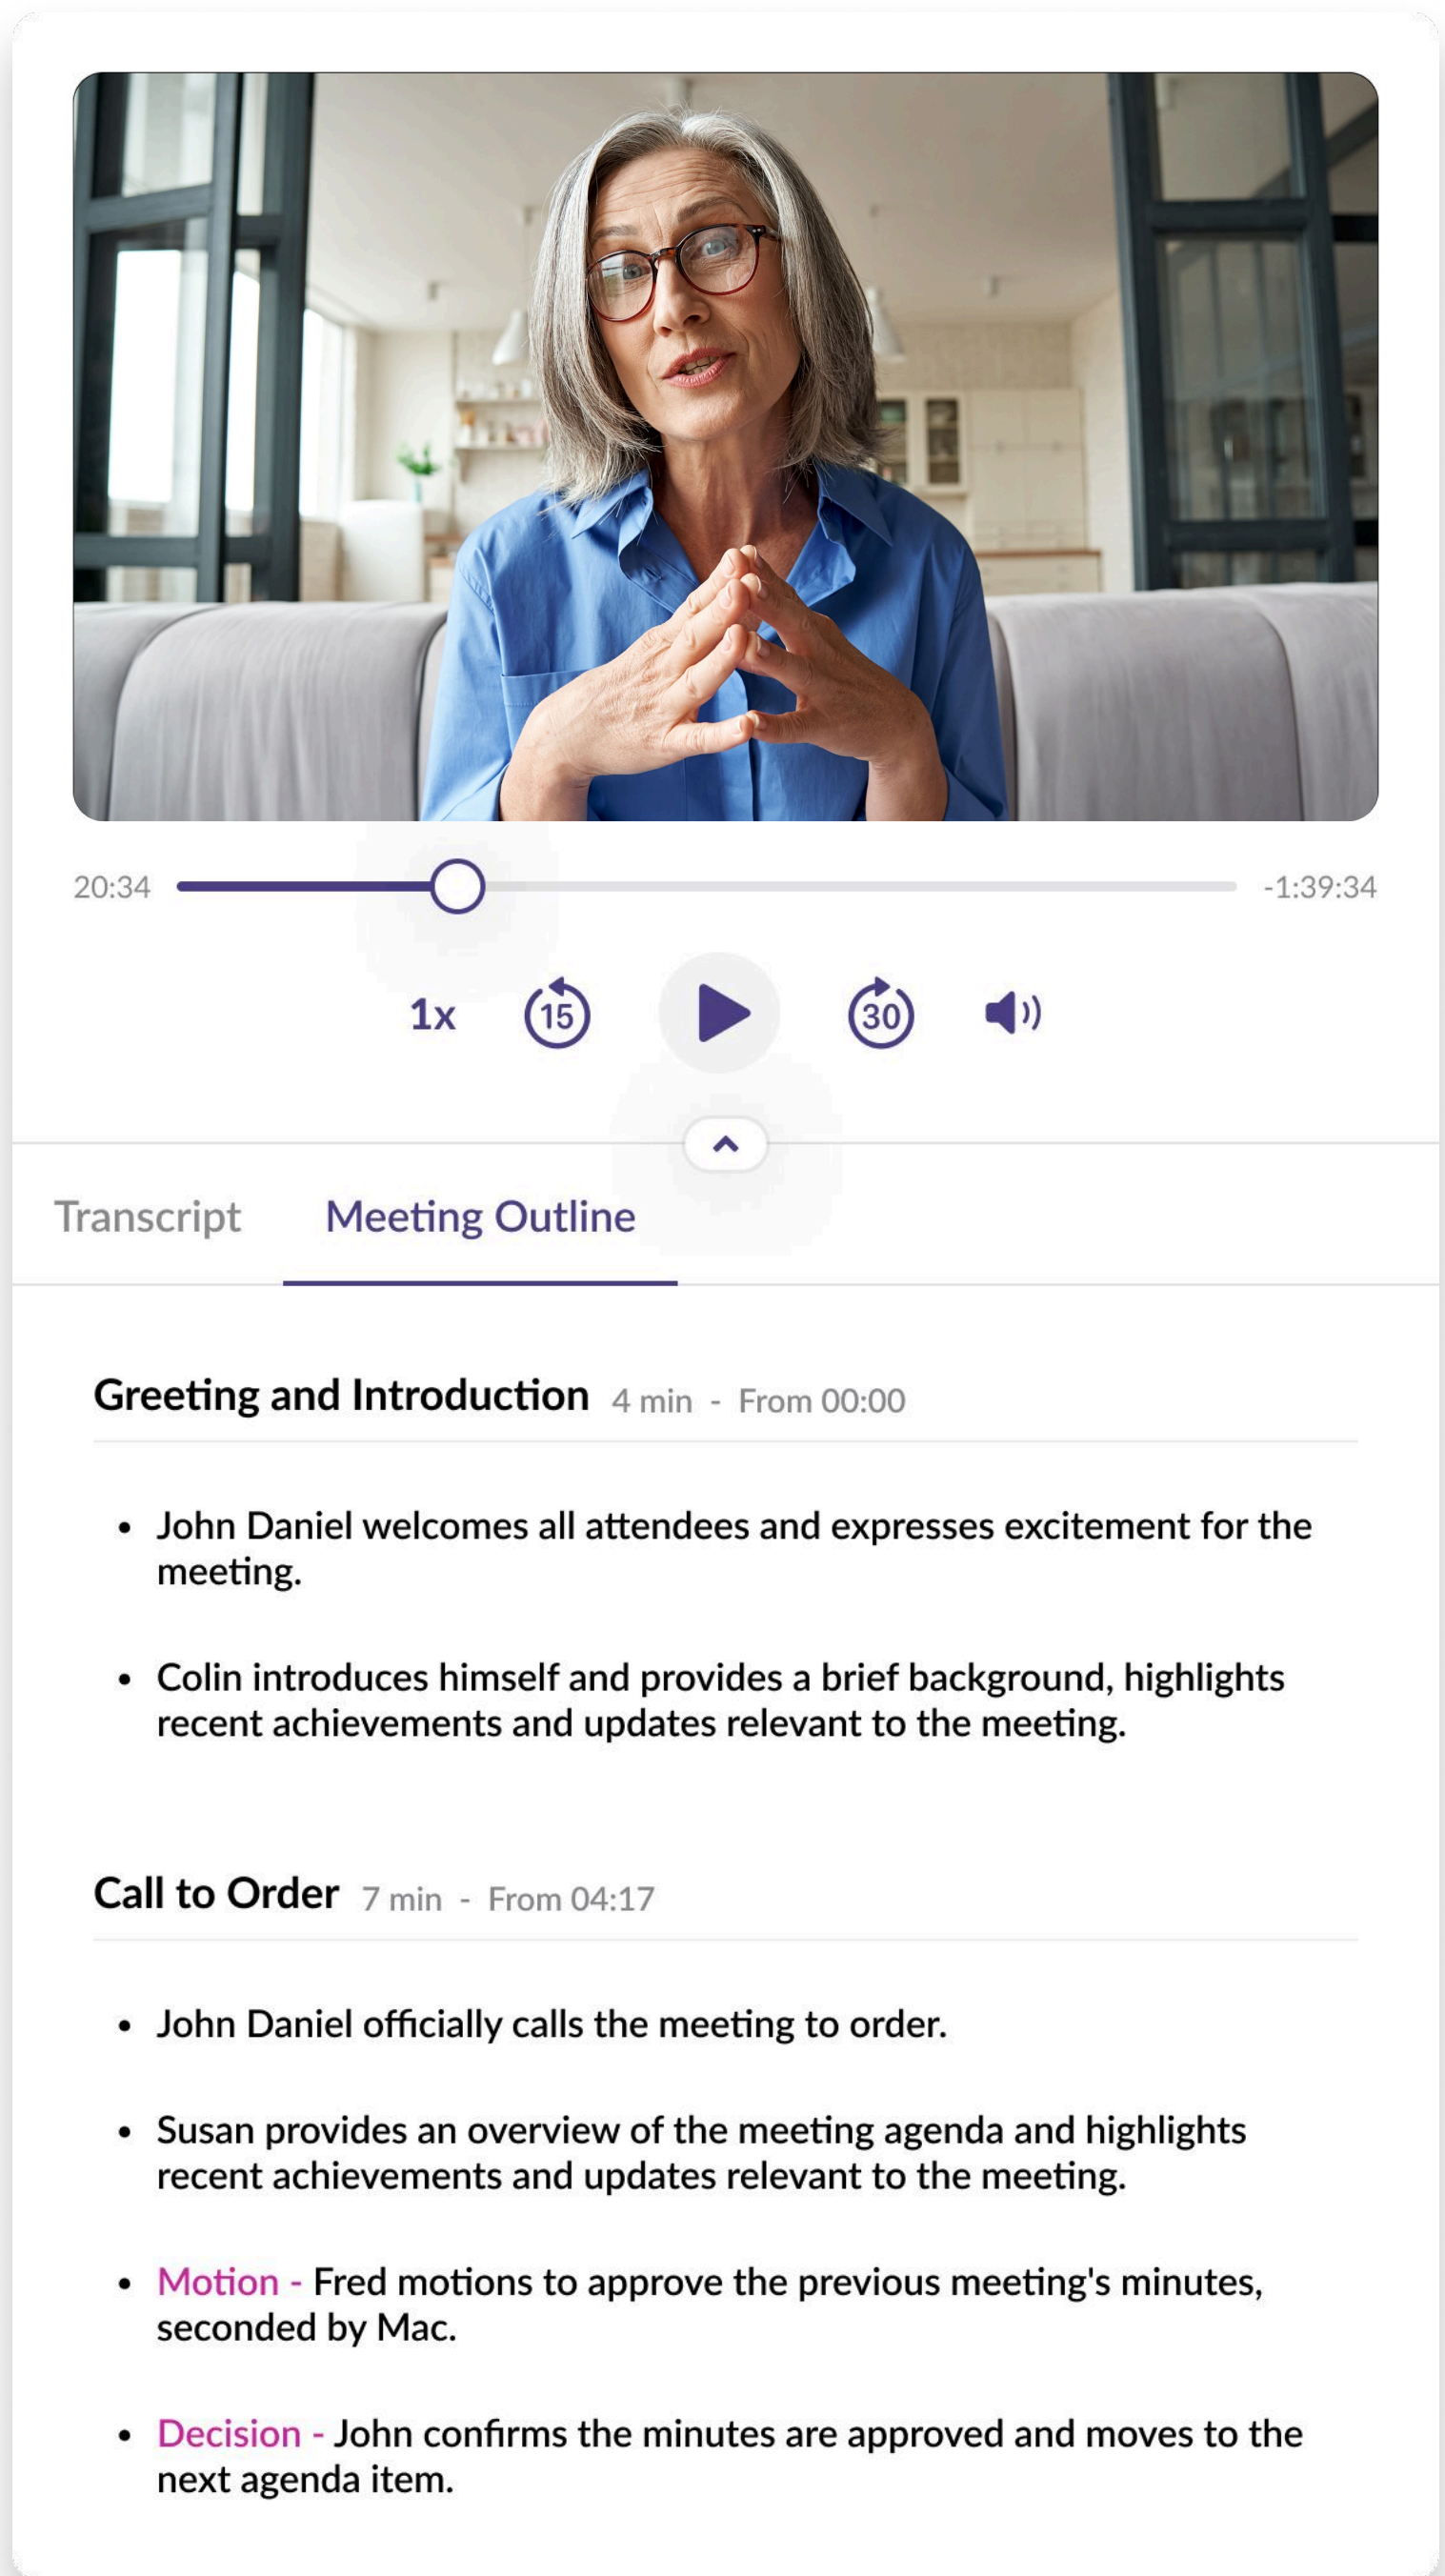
20:34

-1:39:34

1x 15 30

Transcript Meeting Outline

Greeting and Introduction 4 min - From 00:00

- John Daniel welcomes all attendees and expresses excitement for the meeting.
- Colin introduces himself and provides a brief background, highlights recent achievements and updates relevant to the meeting.

Call to Order 7 min - From 04:17

- John Daniel officially calls the meeting to order.
- Susan provides an overview of the meeting agenda and highlights recent achievements and updates relevant to the meeting.
- Motion - Fred motions to approve the previous meeting's minutes, seconded by Mac.
- Decision - John confirms the minutes are approved and moves to the next agenda item.